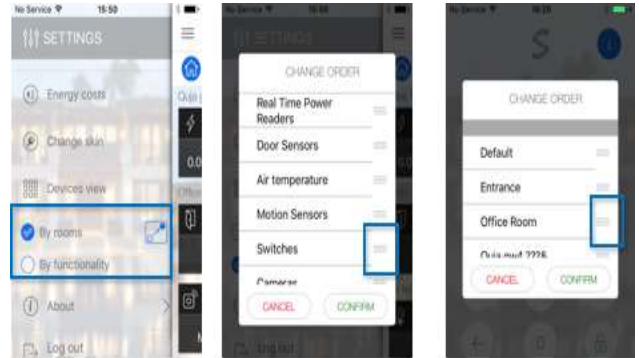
No Service 15:50

SETTINGS

Energy costs

Change skin

Devices view

By rooms

By functionality

About

Log out

Quis

0.0

No Service 15:50

SETTINGS

CHANGE ORDER

Real Time Power Readers

Door Sensors

Air temperature

Motion Sensors

Switches

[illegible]

CANCEL

CONFIRM

Log out

No Service 16:20

CHANGE ORDER

Default

Entrance

Office Room

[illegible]

CANCEL

CONFIRM